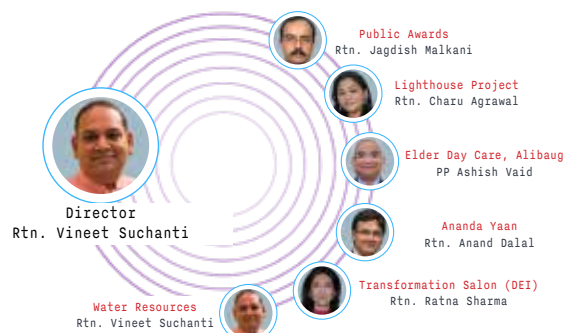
Director
Rtn. Vineet Suchanti

Public Awards
Rtn. Jagdish Malkani

Lighthouse Project
Rtn. Charu Agrawal

Elder Day Care, Alibaug
PP Ashish Vaid

Ananda Yaan
Rtn. Anand Dalal

Transformation Salon (DEI)
Rtn. Ratna Sharma

Water Resources
Rtn. Vineet Suchanti